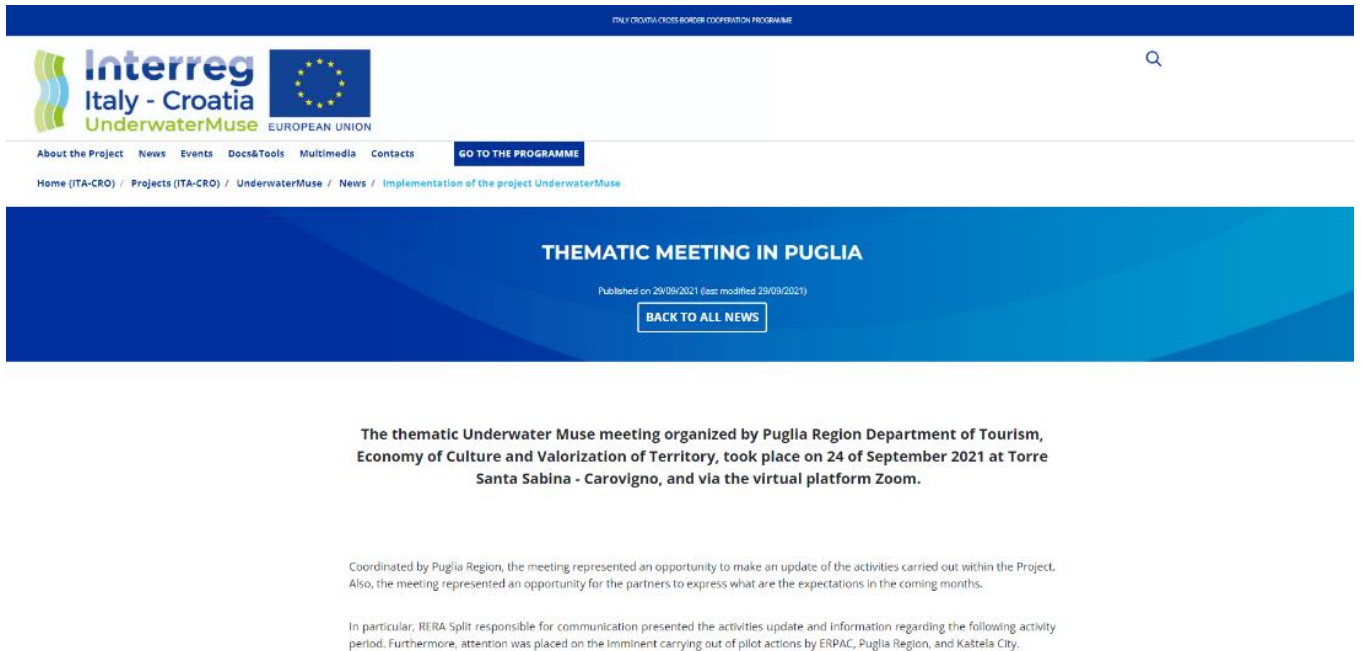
ITALY CROATIA CROSS BORDER COOPERATION PROGRAMME

Interreg
Italy - Croatia
UnderwaterMuse
EUROPEAN UNION

About the Project News Events Docs&Tools Multimedia Contacts GO TO THE PROGRAMME

Home (ITA-CRO) / Projects (ITA-CRO) / UnderwaterMuse / News / Implementation of the project UnderwaterMuse

THEMATIC MEETING IN PUGLIA

Published on 29/09/2021 (last modified 29/09/2021)

BACK TO ALL NEWS

The thematic Underwater Muse meeting organized by Puglia Region Department of Tourism, Economy of Culture and Valorization of Territory, took place on 24 of September 2021 at Torre Santa Sabina - Carovigno, and via the virtual platform Zoom.

Coordinated by Puglia Region, the meeting represented an opportunity to make an update of the activities carried out within the Project. Also, the meeting represented an opportunity for the partners to express what are the expectations in the coming months.

In particular, RERA Split responsible for communication presented the activities update and information regarding the following activity period. Furthermore, attention was placed on the imminent carrying out of pilot actions by ERPAC, Puglia Region, and Kaštela City.